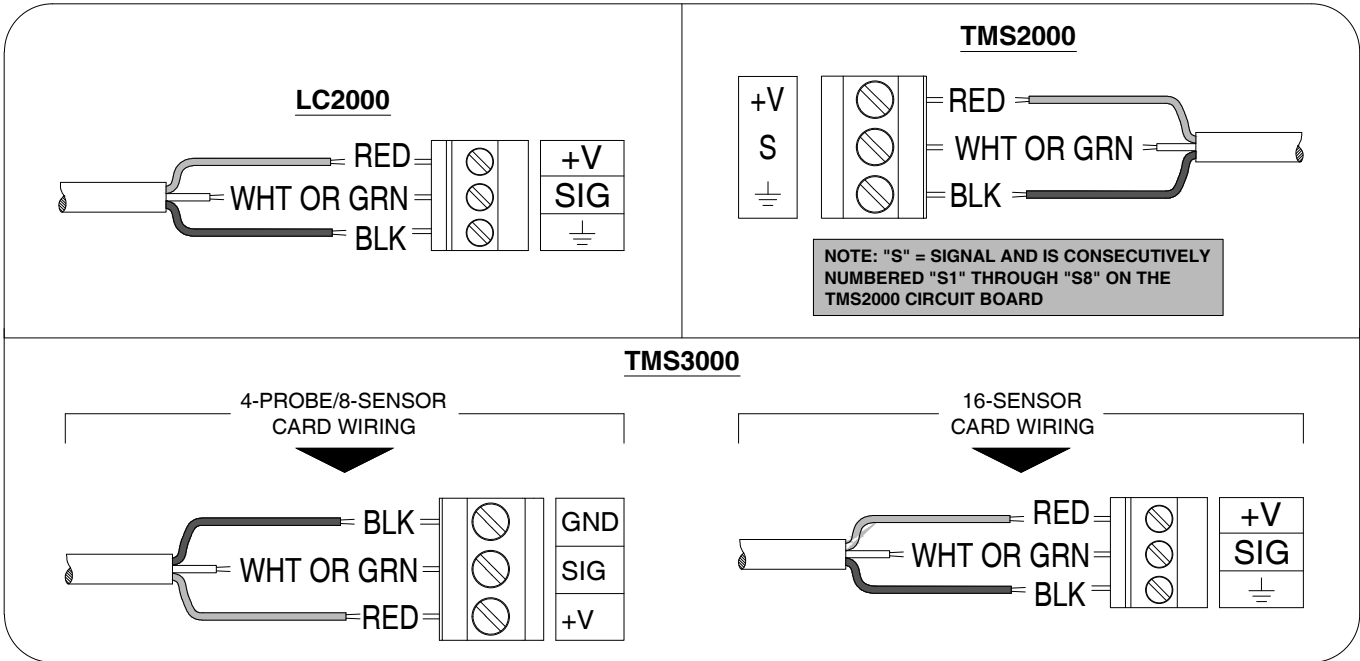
LC2000

RED
WHT OR GRN
BLK

+V
SIG
⏚

TMS2000

+V
S
⏚

RED
WHT OR GRN
BLK

NOTE: "S" = SIGNAL AND IS CONSECUTIVELY NUMBERED "S1" THROUGH "S8" ON THE TMS2000 CIRCUIT BOARD

TMS3000

4-PROBE/8-SENSOR CARD WIRING

BLK
WHT OR GRN
RED

GND
SIG
+V

16-SENSOR CARD WIRING

RED
WHT OR GRN
BLK

+V
SIG
⏚